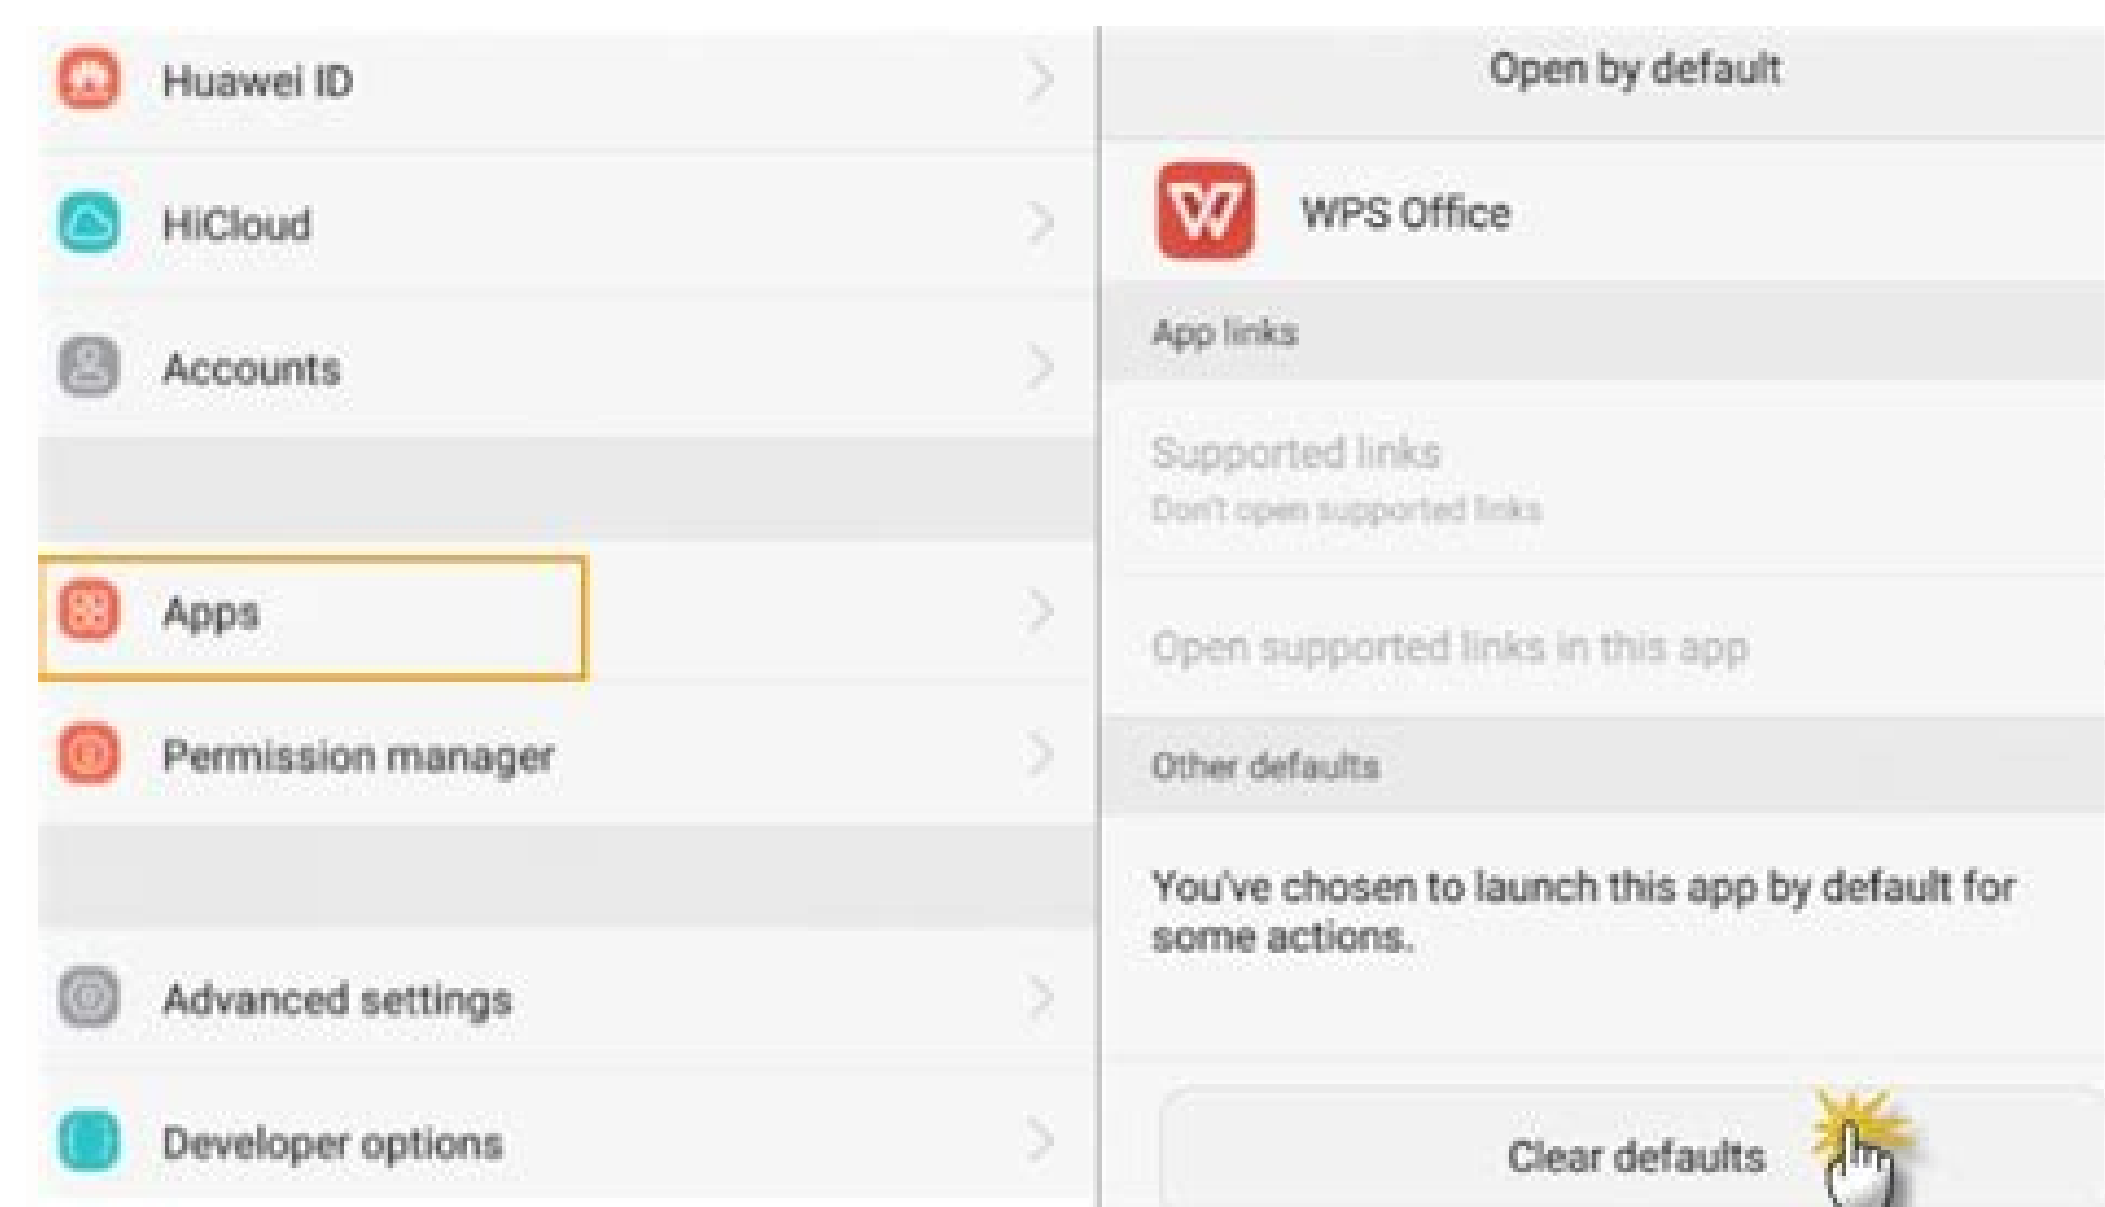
Huawei ID

HiCloud

Accounts

Apps

Permission manager

Advanced settings

Developer options

Open by default

WPS Office

App links

Supported links
Don't open supported links

Open supported links in this app

Other defaults

You've chosen to launch this app by default for some actions.

Clear defaults